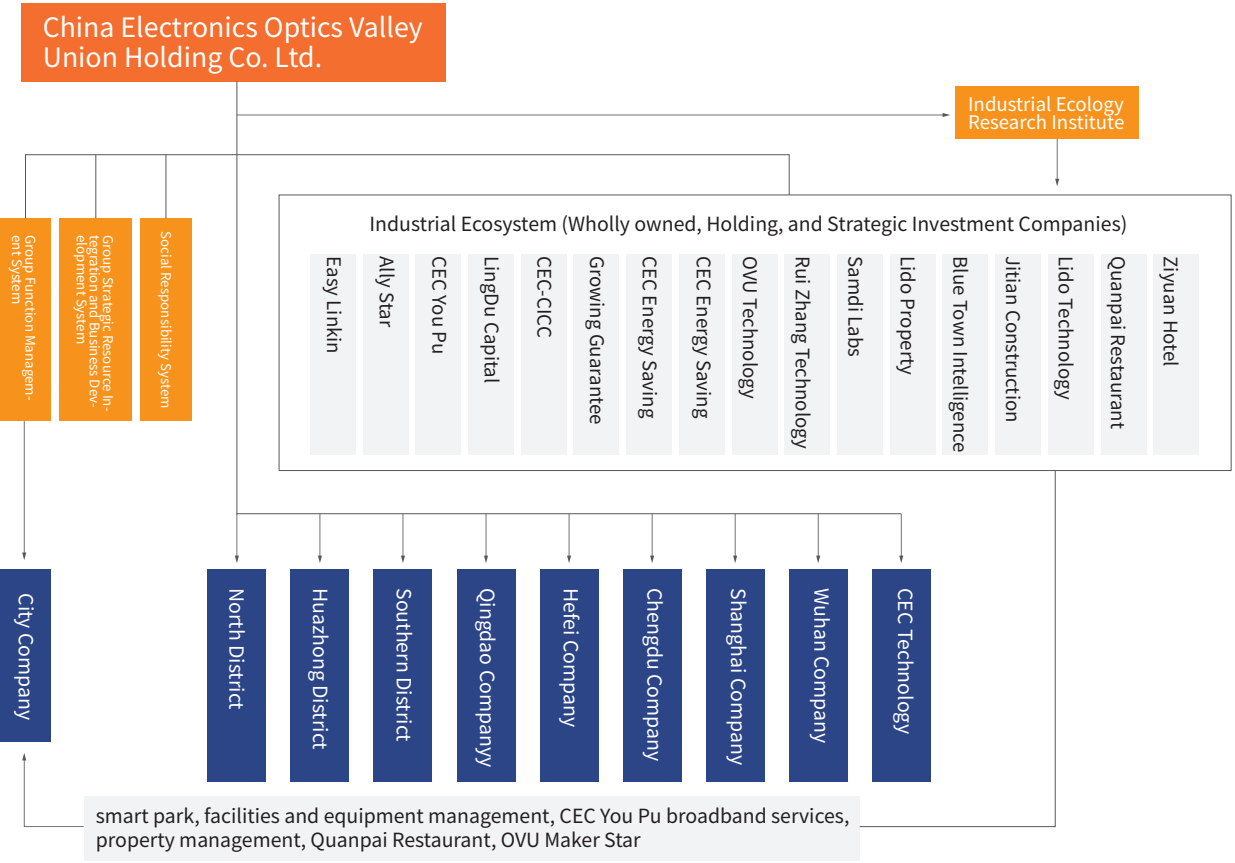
China Electronics Optics Valley Union Holding Co. Ltd.

Industrial Ecology Research Institute

Group Function Management System

Group Strategic Resource Integration and Business Development System

Social Responsibility System

Industrial Ecosystem (Wholly owned, Holding, and Strategic Investment Companies)

Easy Linkin

Ally Star

CEC You Pu

LingDu Capital

CEC-CICC

Growing Guarantee

CEC Energy Saving

CEC Energy Saving

OVU Technology

Rui Zhang Technology

Samdi Labs

Lido Property

Blue Town Intelligence

Jitian Construction

Lido Technology

Quanpai Restaurant

Ziyuan Hotel

City Company

North District

Huazhong District

Southern District

Qingdao Company

Hefei Company

Chengdu Company

Shanghai Company

Wuhan Company

CEC Technology

smart park, facilities and equipment management, CEC You Pu broadband services, property management, Quanpai Restaurant, OVU Maker Star